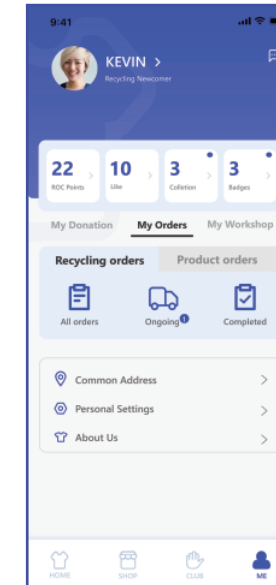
9:41

KEVIN >

Recycling Newcomer

22 RDC Points

10 Like

3 Colletion

3 Badges

My Donation

My Orders

My Workshop

Recycling orders

Product orders

All orders

Ongoing 1

Completed

Common Address

Personal Settings

About Us

HOME

SHOP

CLUB

ME